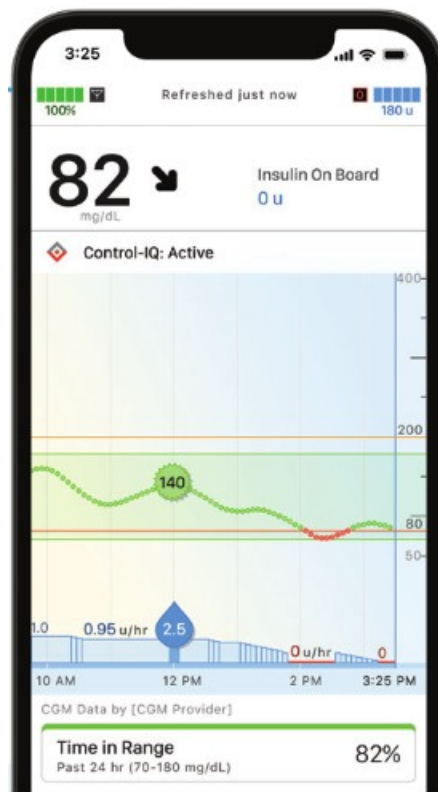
3:25

100%

Refreshed just now

0

180 u

82

mg/dL

Insulin On Board

0 u

Control-IQ: Active

400

200

140

80

50

1.0

0.95 u/hr

2.5

0 u/hr

0

10 AM

12 PM

2 PM

3:25 PM

CGM Data by [CGM Provider]

Time in Range

Past 24 hr (70-180 mg/dL)

82%